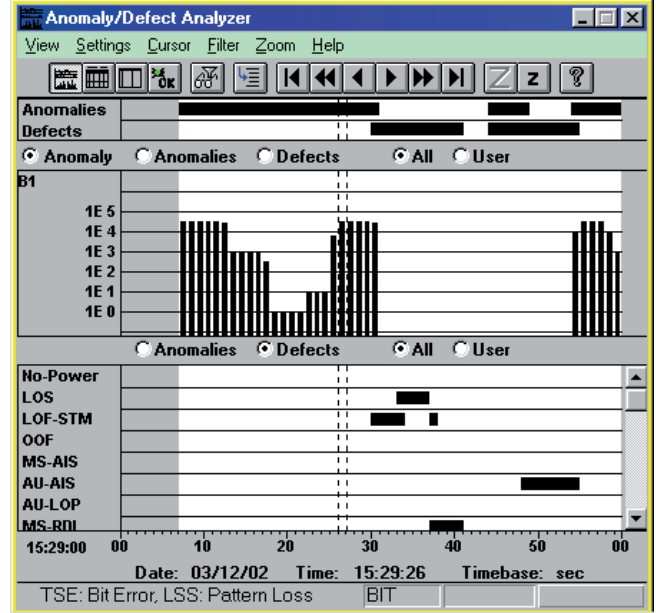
Anomaly/Defect Analyzer

View Settings Cursor Filter Zoom Help

Z z ?

Anomalies
Defects

Anomaly Anomalies Defects All User

B1

1E 5
1E 4
1E 3
1E 2
1E 1
1E 0

Anomalies Defects All User

No-Power
LOS
LOF-STM
OOF
MS-AIS
AU-AIS
AU-LOP
MS-RDI

15:29:00 00 10 20 30 40 50 00

Date: 03/12/02 Time: 15:29:26 Timebase: sec

TSE: Bit Error, LSS: Pattern Loss BIT